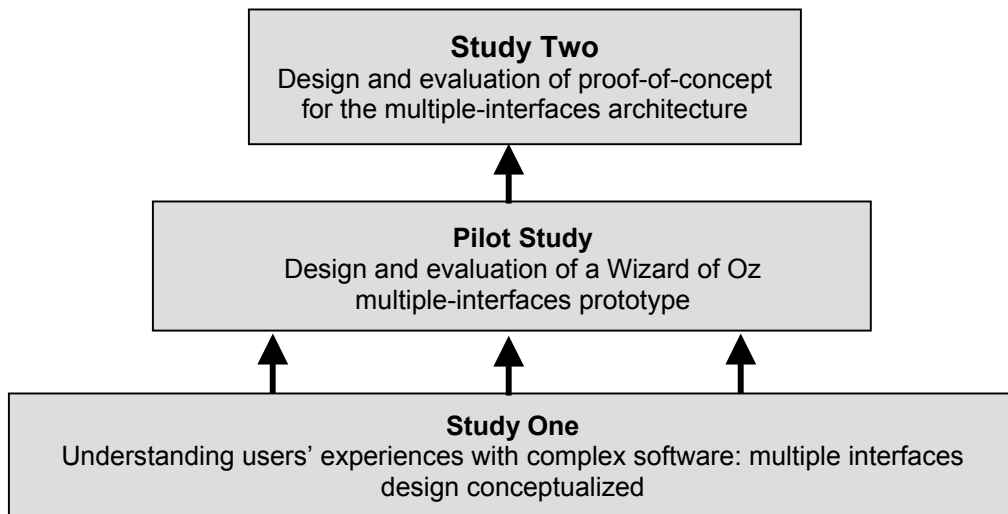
Study Two
Design and evaluation of proof-of-concept for the multiple-interfaces architecture

Pilot Study
Design and evaluation of a Wizard of Oz multiple-interfaces prototype

Study One
Understanding users’ experiences with complex software: multiple interfaces design conceptualized